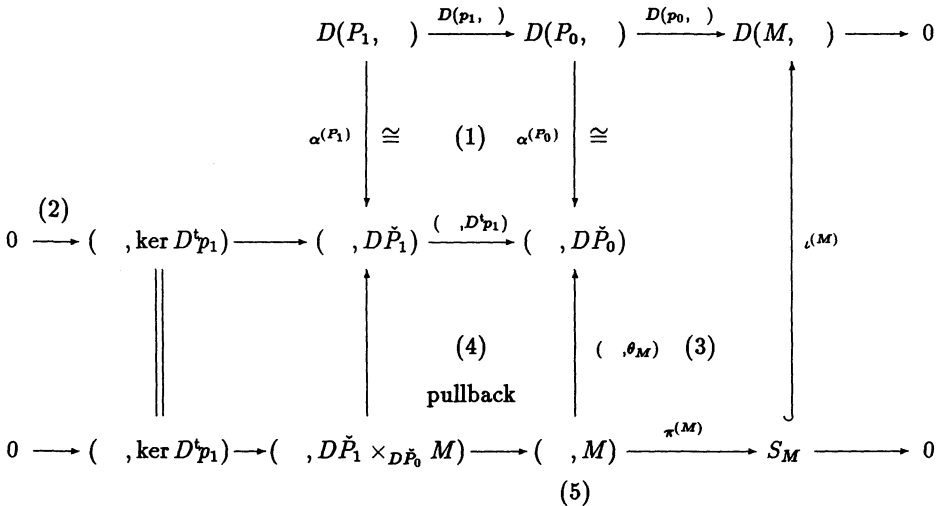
$D(P_1, \ ) \xrightarrow{D(p_1, \ )} D(P_0, \ ) \xrightarrow{D(p_0, \ )} D(M, \ ) \longrightarrow 0$

$\alpha^{(P_1)}$ $\cong$ (1) $\alpha^{(P_0)}$ $\cong$

(2)

$0 \longrightarrow ( \ , \ker D^{t}p_1) \longrightarrow ( \ , D\check{P}_1) \xrightarrow{( \ , D^{t}p_1)} ( \ , D\check{P}_0)$ $\iota^{(M)}$

(4) $( \ , \theta_M)$ (3)

pullback

$0 \longrightarrow ( \ , \ker D^{t}p_1) \longrightarrow ( \ , D\check{P}_1 \times_{D\check{P}_0} M) \longrightarrow ( \ , M) \xrightarrow{\pi^{(M)}} S_M \longrightarrow 0$

(5)